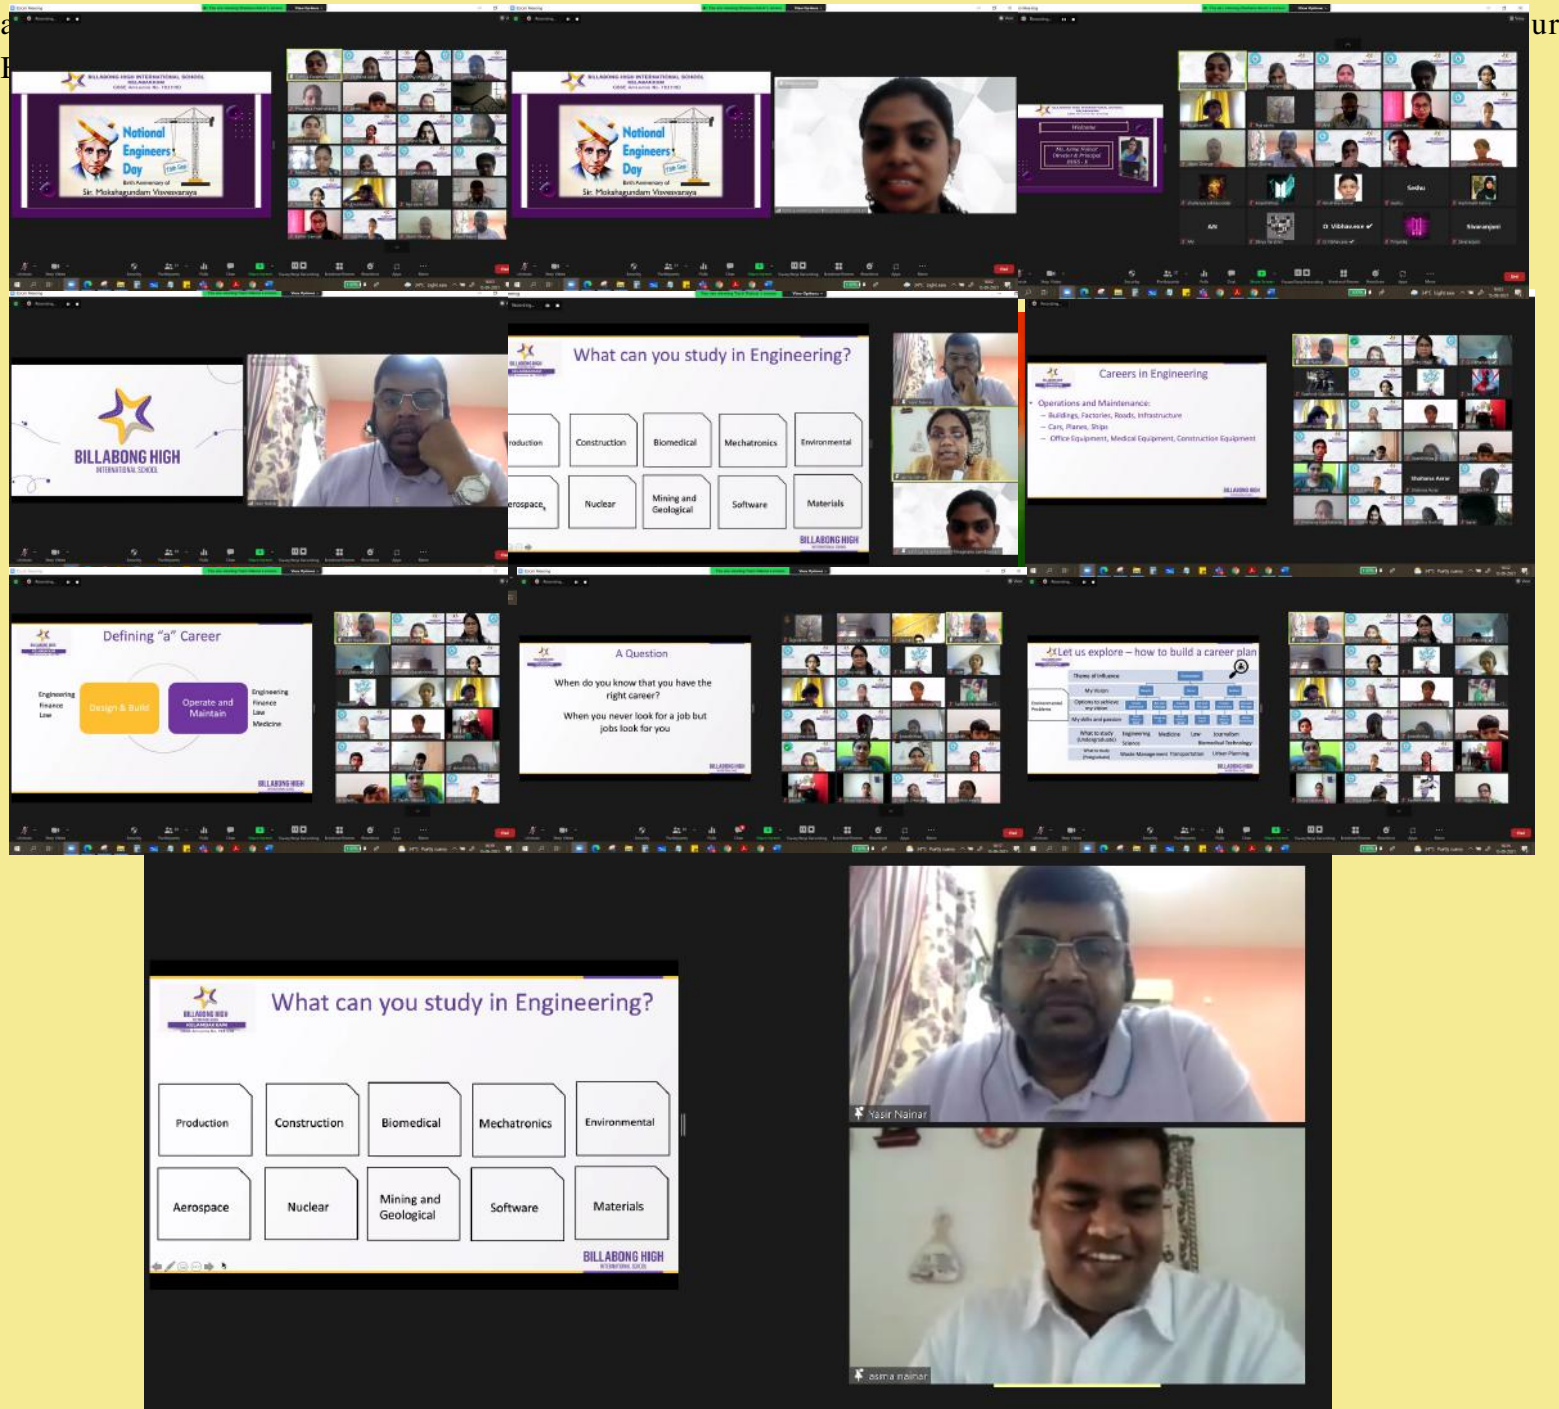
a

ur

BILLABONG HIGH INTERNATIONAL SCHOOL

National Engineers Day

Birth Anniversary of Sir. Mokshagundam Visvesvaraya

BILLABONG HIGH INTERNATIONAL SCHOOL

National Engineers Day

Birth Anniversary of Sir. Mokshagundam Visvesvaraya

BILLABONG HIGH INTERNATIONAL SCHOOL

What can you study in Engineering?

roduction

Construction

Biomedical

Mechatronics

Environmental

erospace

Nuclear

Mining and Geological

Software

Materials

BILLABONG HIGH

Careers in Engineering

Operations and Maintenance:
– Buildings, Factories, Roads, Infrastructure
– Cars, Planes, Ships
– Office Equipment, Medical Equipment, Construction Equipment

Defining "a" Career

Engineering
Finance
Law

Design & Build

Operate and Maintain

Engineering
Finance
Law
Medicine

A Question

When do you know that you have the right career?

When you never look for a job but jobs look for you

Let us explore – how to build a career plan

What can you study in Engineering?

Production

Construction

Biomedical

Mechatronics

Environmental

Aerospace

Nuclear

Mining and Geological

Software

Materials

BILLABONG HIGH INTERNATIONAL SCHOOL

Yasir Nainar

asma nainar